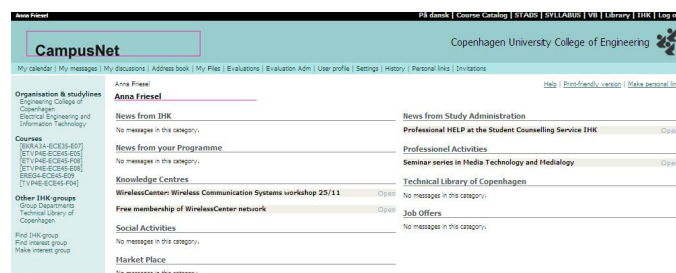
Anna Friesel

På dansk | Course Catalog | STADS | SYLLABUS | VB | Library | IHK | Log o

CampusNet

Copenhagen University College of Engineering

My calendar | My messages | My discussions | Address book | My Files | Evaluations | Evaluation Adm | User profile | Settings | History | Personal links | Invitations

Organisation & studylines
Engineering College of Copenhagen
Electrical Engineering and Information Technology

Courses
[EKRA3A-ECE35-E07]
[ETVP4E-ECE45-E05]
[ETVP4E-ECE45-F08]
[ETVP4E-ECE45-E08]
EREG4-ECE45-E09
[TVP4E-ECE45-F04]

Other IHK-groups
Group Departments
Technical Library of Copenhagen

Find IHK-group
Find interest group
Make interest group

Anna Friesel
Anna Friesel

Help | Print-friendly version | Make personal lin

News from IHK
No messages in this category.

News from your Programme
No messages in this category.

Knowledge Centres
WirelessCenter: Wireless Communication Systems workshop 25/11 Open
Free membership of WirelessCenter network Open

Social Activities
No messages in this category.

Market Place
No messages in this category.

News from Study Administration
Professional HELP at the Student Counselling Service IHK Ope

Professionel Activities
Seminar series in Media Technology and Medialogy Ope

Technical Library of Copenhagen
No messages in this category.

Job Offers
No messages in this category.